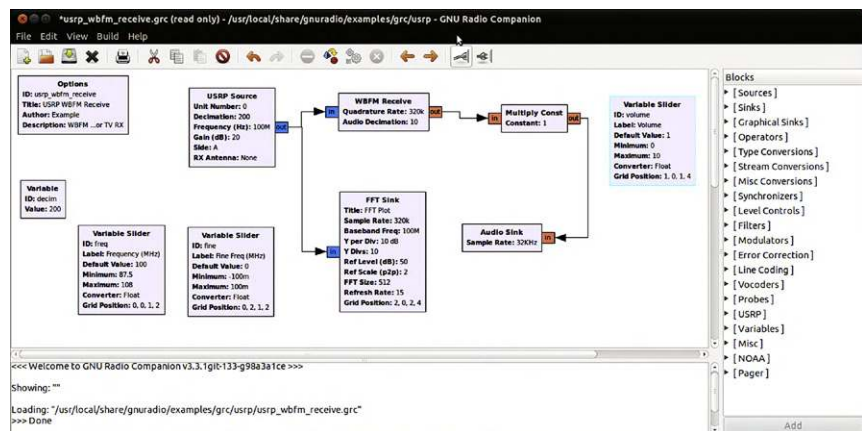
*usrp_wbfm_receive.grc (read only) - /usr/local/share/gnuradio/examples/grc/usrp - GNU Radio Companion

File Edit View Build Help

Options
ID: usrp_wbfm_receive
Title: USRP WBFM Receive
Author: Example
Description: WBFM ...or TV RX

USRP Source
Unit Number: 0
Decimation: 200
Frequency (Hz): 100M
Gain (dB): 20
Side: A
RX Antenna: None
out

in
WBFM Receive
Quadrature Rate: 320k
Audio Decimation: 10
out

in
Multiply Const
Constant: 1
out

Variable Slider
ID: volume
Label: Volume
Default Value: 1
Minimum: 0
Maximum: 10
Converter: Float
Grid Position: 1, 0, 1, 4

Variable
ID: decim
Value: 200

in
FFT Sink
Title: FFT Plot
Sample Rate: 320k
Baseband Freq: 100M
Y per Div: 10 dB
Y Divs: 10
Ref Level (dB): 50
Ref Scale (p2p): 2
FFT Size: 512
Refresh Rate: 15
Grid Position: 2, 0, 2, 4

in
Audio Sink
Sample Rate: 32KHz

Variable Slider
ID: freq
Label: Frequency (MHz)
Default Value: 100
Minimum: 87.5
Maximum: 108
Converter: Float
Grid Position: 0, 0, 1, 2

Variable Slider
ID: fine
Label: Fine Freq (MHz)
Default Value: 0
Minimum: -100m
Maximum: 100m
Converter: Float
Grid Position: 0, 2, 1, 2

Blocks
[Sources]
[Sinks]
[Graphical Sinks]
[Operators]
[Type Conversions]
[Stream Conversions]
[Misc Conversions]
[Synchronizers]
[Level Controls]
[Filters]
[Modulators]
[Error Correction]
[Line Coding]
[Vocoders]
[Probes]
[USRP]
[Variables]
[Misc]
[NOAA]
[Pager]
Add

<<< Welcome to GNU Radio Companion v3.3.1git-133-g98a3a1ce >>>

Showing: ""

Loading: "/usr/local/share/gnuradio/examples/grc/usrp/usrp_wbfm_receive.grc"
>>> Done